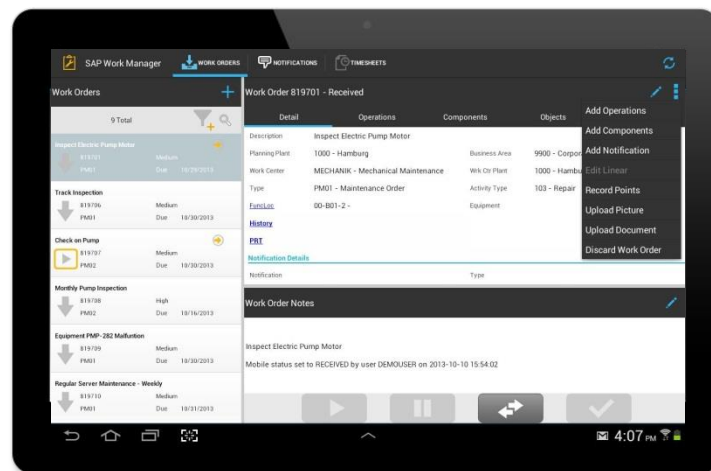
SAP Work Manager
WORK ORDERS
NOTIFICATIONS
TIMESHEETS

Work Orders
9 Total

Inspect Electric Pump Motor
819701 Medium
PM01 Due 10/29/2013

Track Inspection
819706 Medium
PM01 Due 10/30/2013

Check on Pump
819707 Medium
PM02 Due 10/30/2013

Monthly Pump Inspection
819708 High
PM02 Due 10/16/2013

Equipment PMP-282 Malfunction
819709 Medium
PM01 Due 10/30/2013

Regular Server Maintenance - Weekly
819710 Medium
PM01 Due 10/31/2013

Work Order 819701 - Received

Detail
Operations
Components
Objects

Description Inspect Electric Pump Motor
Planning Plant 1000 - Hamburg
Business Area 9900 - Corpor
Work Center MECHANIK - Mechanical Maintenance
Wrk Ctr Plant 1000 - Hambu
Type PM01 - Maintenance Order
Activity Type 103 - Repair
FuncLoc 00-B01-2 -
Equipment
History
PRT
Notification Details
Notification
Type

Add Operations
Add Components
Add Notification
Edit Linear
Record Points
Upload Picture
Upload Document
Discard Work Order

Work Order Notes

Inspect Electric Pump Motor
Mobile status set to RECEIVED by user DEMOUSER on 2013-10-10 15:54:02

4:07 PM